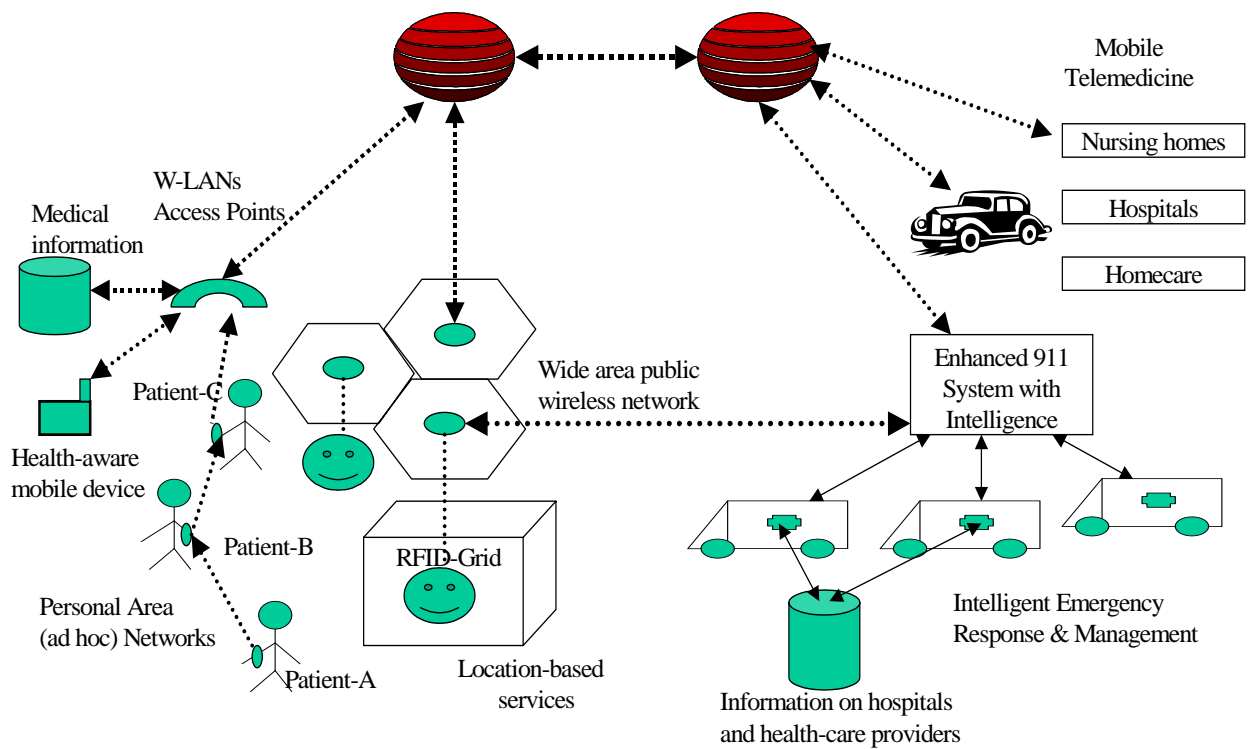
Mobile Telemedicine

Nursing homes

Hospitals

Homecare

W-LANs Access Points

Medical information

Patient-C

Health-aware mobile device

Patient-B

Personal Area (ad hoc) Networks

Patient-A

Wide area public wireless network

RFID-Grid

Location-based services

Enhanced 911 System with Intelligence

Intelligent Emergency Response & Management

Information on hospitals and health-care providers